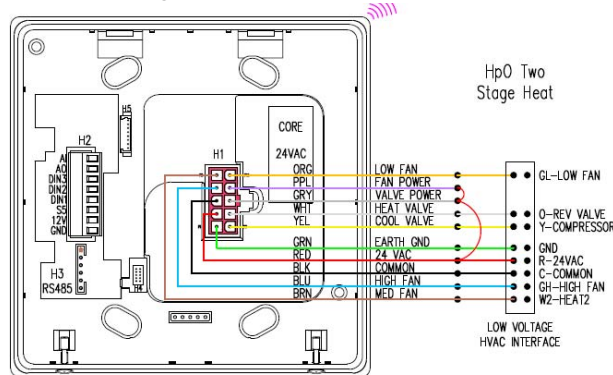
HpO Two Stage Heat

H5

H2

A
B
DIN3
DIN2
DIN1
SC
12V
GND

H3
RS485

CORE

24VAC

H1

ORG
OPR
GRY
WHT
YEL
GRN
RED
BLK
BLU
BRN

LOW FAN
FAN POWER
VALVE POWER
HEAT VALVE
COOL VALVE
EARTH GND
24 VAC
COMMON
HIGH FAN
MED FAN

GL-LOW FAN
O-REV VALVE
Y-COMPRESSOR
GND
R-24VAC
C-COMMON
GH-HIGH FAN
W2-HEAT2

LOW VOLTAGE
HVAC INTERFACE